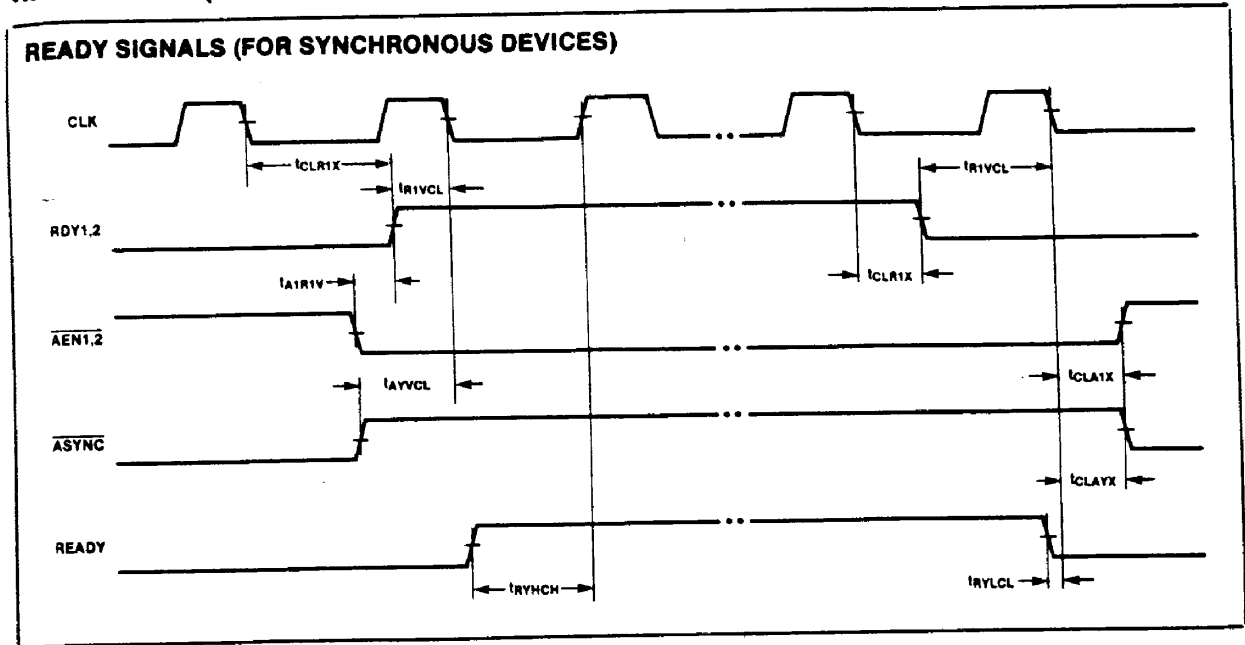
READY SIGNALS (FOR SYNCHRONOUS DEVICES)

CLK

$t_{CLR1X}$

$t_{R1VCL}$

$t_{R1VCL}$

RDY1,2

$t_{A1R1V}$

$t_{CLR1X}$

$\overline{AEN1,2}$

$t_{AYVCL}$

$t_{CLA1X}$

$\overline{ASYNC}$

$t_{CLAYX}$

READY

$t_{RYHCH}$

$t_{RYLCL}$